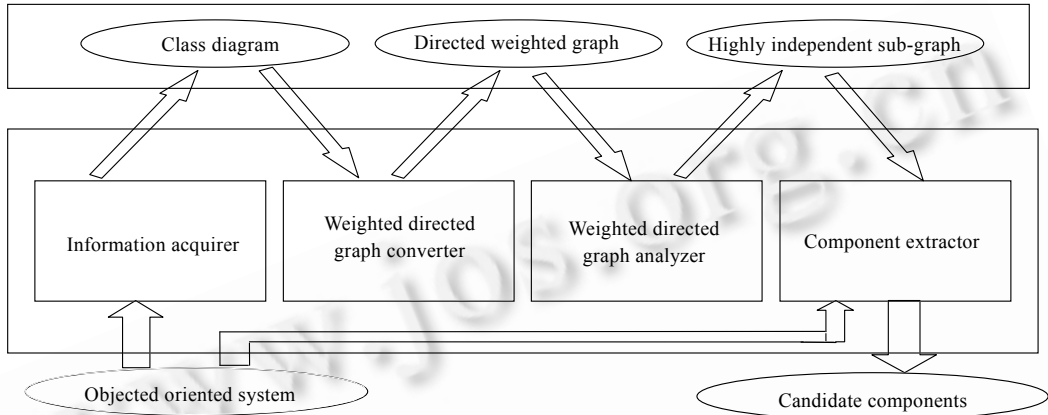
Class diagram

Directed weighted graph

Highly independent sub-graph

Information acquirer

Weighted directed graph converter

Weighted directed graph analyzer

Component extractor

Objected oriented system

Candidate components

www.jos.org.cn